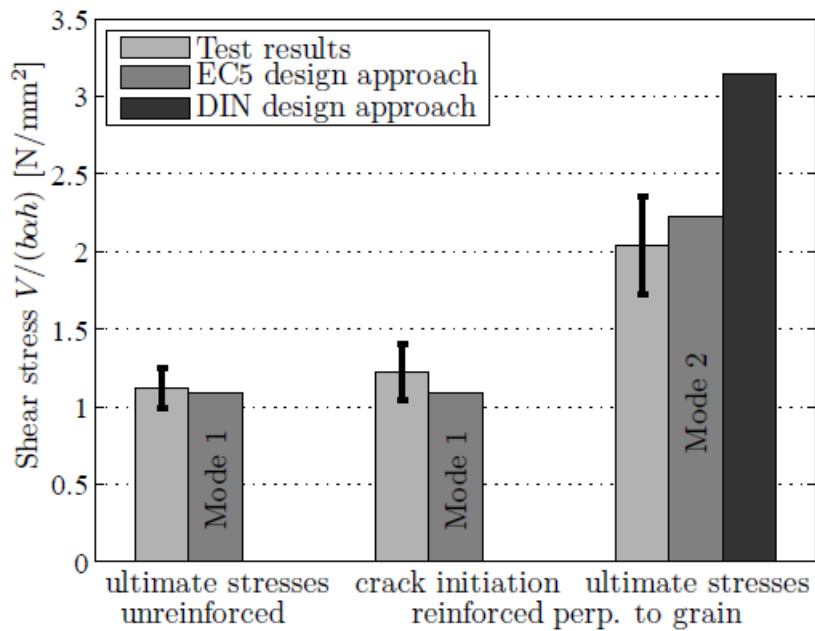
Test results
EC5 design approach
DIN design approach

Shear stress $V/(b\alpha h)$ [N/mm$^2$]

3.5
3
2.5
2
1.5
1
0.5
0

Mode 1
Mode 1
Mode 2

ultimate stresses
unreinforced
crack initiation
ultimate stresses
reinforced perp. to grain